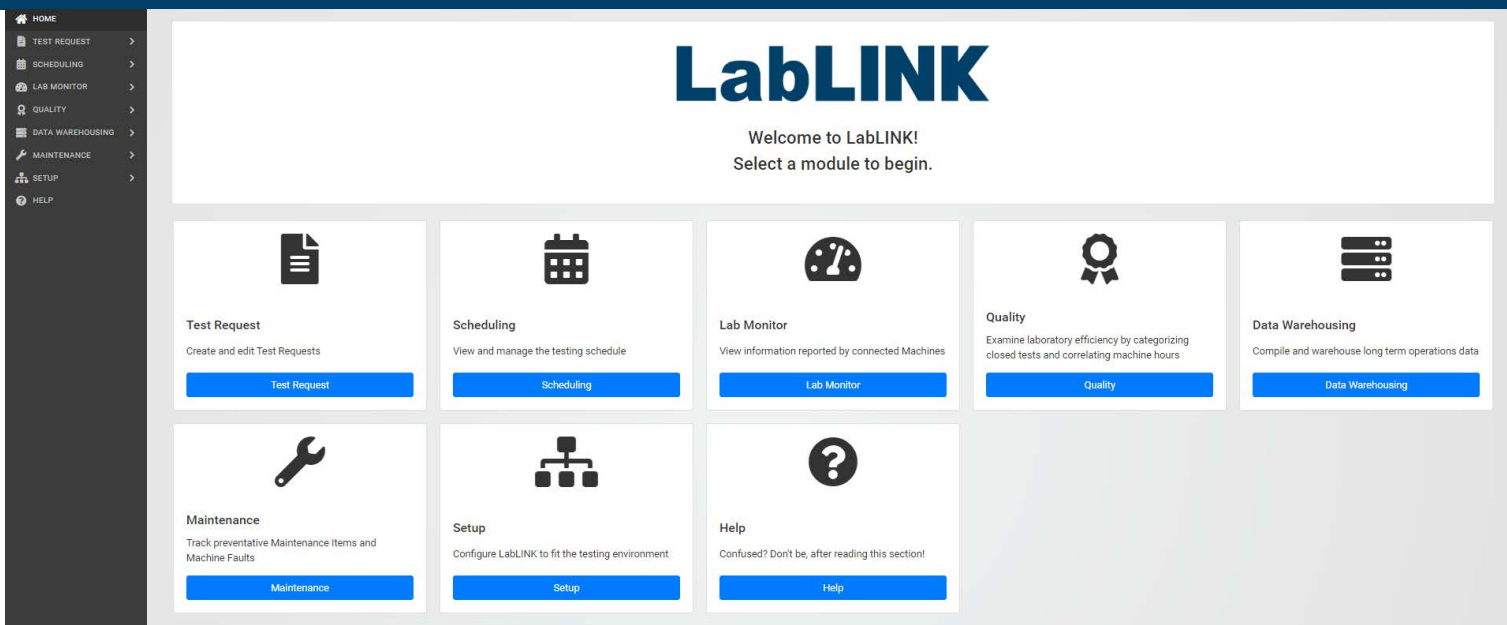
HOME
TEST REQUEST >
SCHEDULING >
LAB MONITOR >
QUALITY >
DATA WAREHOUSING >
MAINTENANCE >
SETUP >
HELP

LabLINK

Welcome to LabLINK!
Select a module to begin.

Test Request
Create and edit Test Requests
Test Request

Scheduling
View and manage the testing schedule
Scheduling

Lab Monitor
View information reported by connected Machines
Lab Monitor

Quality
Examine laboratory efficiency by categorizing closed tests and correlating machine hours
Quality

Data Warehousing
Compile and warehouse long term operations data
Data Warehousing

Maintenance
Track preventative Maintenance Items and Machine Faults
Maintenance

Setup
Configure LabLINK to fit the testing environment
Setup

Help
Confused? Don't be, after reading this section!
Help